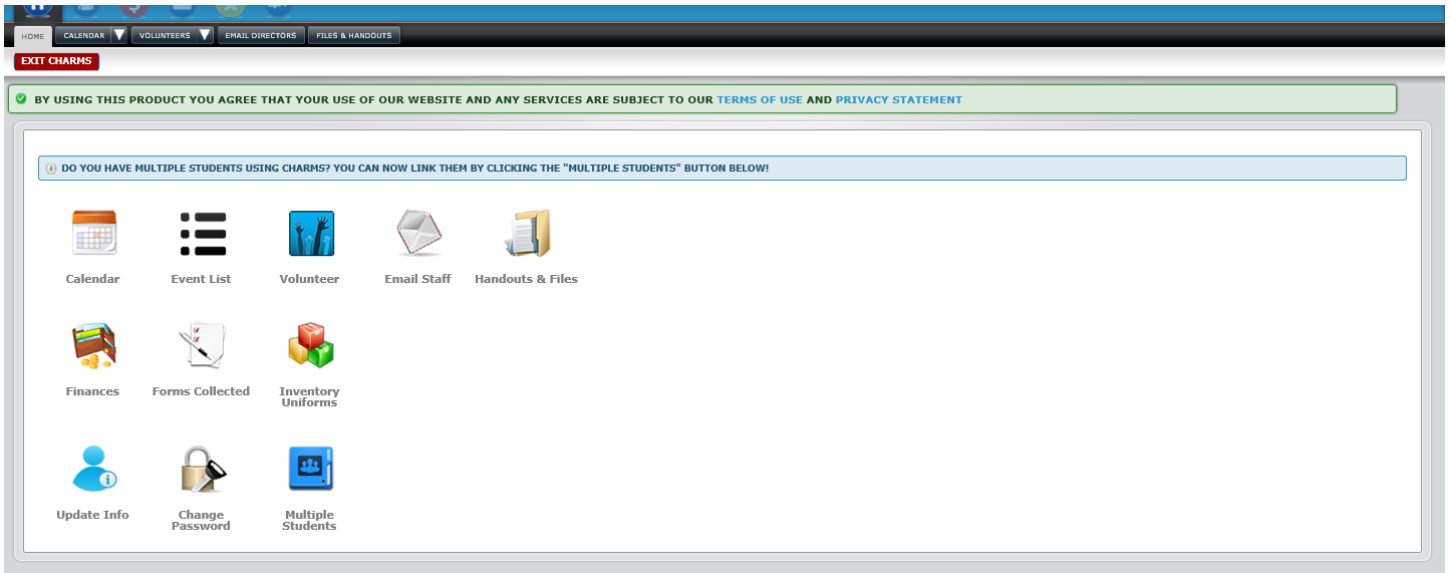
HOME CALENDAR VOLUNTEERS EMAIL DIRECTORS FILES & HANDOUTS

EXIT CHARMS

BY USING THIS PRODUCT YOU AGREE THAT YOUR USE OF OUR WEBSITE AND ANY SERVICES ARE SUBJECT TO OUR TERMS OF USE AND PRIVACY STATEMENT

DO YOU HAVE MULTIPLE STUDENTS USING CHARMS? YOU CAN NOW LINK THEM BY CLICKING THE "MULTIPLE STUDENTS" BUTTON BELOW!

Calendar
Event List
Volunteer
Email Staff
Handouts & Files

Finances
Forms Collected
Inventory Uniforms

Update Info
Change Password
Multiple Students